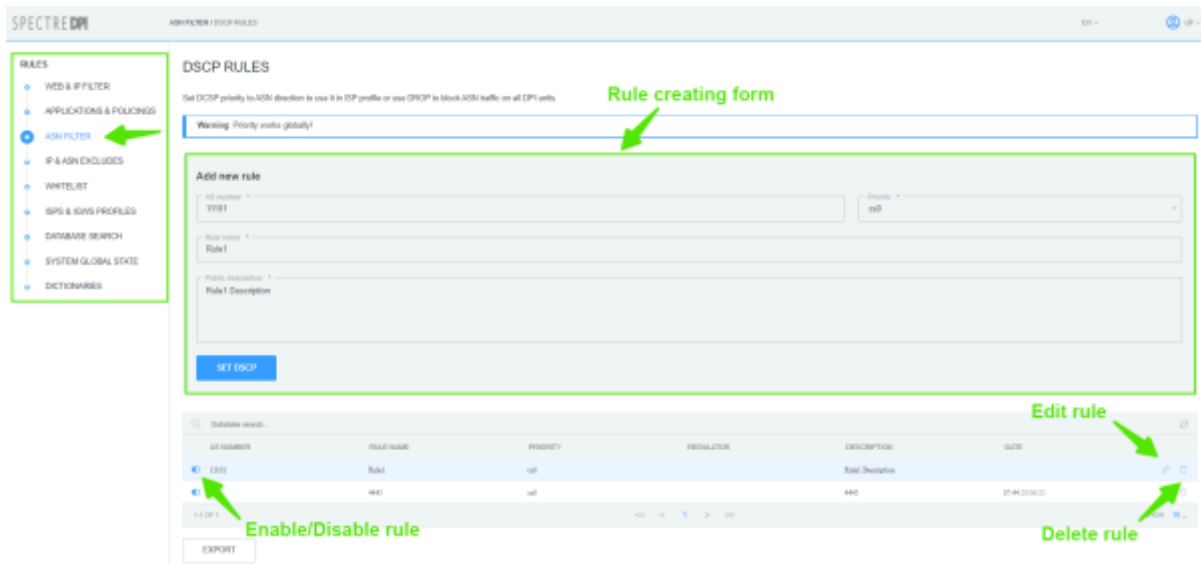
SPECTRE DPI

ASN FILTER / DSCP RULES

EN

RULES
WEB & IP FILTER
APPLICATIONS & POLICINGS
ASN FILTER
IP & ASN EXCLUDES
WHITELIST
ISPS & IGWS PROFILES
DATABASE SEARCH
SYSTEM GLOBAL STATE
DICTIONARIES

DSCP RULES

Set DCSP priority to ASN direction to use it in ISP profile or use DROP to block ASN traffic on all DPI units

Rule creating form

Warning: Priority works globally!

Add new rule

AS number *
1111

Priority *
cs0

Rule name *
Rule1

Public description *
Rule1 Description

SET DSCP

Edit rule

Datatable search...

| AS NUMBER | RULE NAME | PRIORITY | REGULATOR | DESCRIPTION | DATE |
|---|---|---|---|---|---|
| 1111 | Rule1 | cs0 | | Rule1 Description | |
| | 4443 | cs0 | | 4443 | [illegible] |

1-1 OF 1

Enable/Disable rule

Delete rule

EXPORT